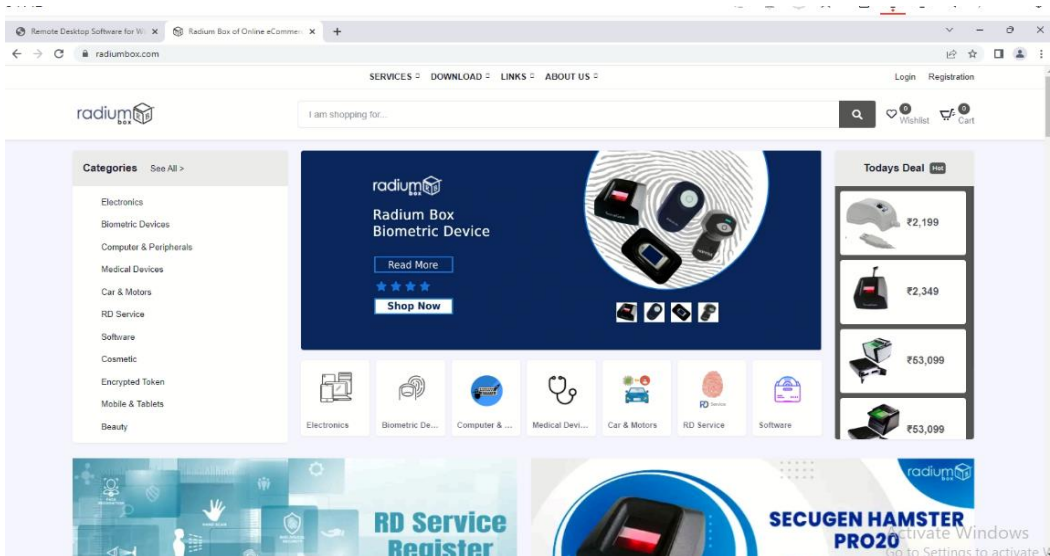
Remote Desktop Software for Wi ×
Radium Box of Online eCommer ×
+

radiumbox.com

SERVICES ≎ DOWNLOAD ≎ LINKS ≎ ABOUT US ≎

Login Registration

radium box

I am shopping for...

0 Wishlist 0 Cart

Categories See All >

Electronics
Biometric Devices
Computer & Peripherals
Medical Devices
Car & Motors
RD Service
Software
Cosmetic
Encrypted Token
Mobile & Tablets
Beauty

radium box
Radium Box
Biometric Device
Read More
Shop Now

Todays Deal Hot

₹2,199
₹2,349
₹53,099
₹53,099

Electronics
Biometric De...
Computer & ...
Medical Devi...
Car & Motors
RD Service
Software

RD Service
Register

radium box
SECUGEN HAMSTER
PRO20

Activate Windows
Go to Settings to activate W